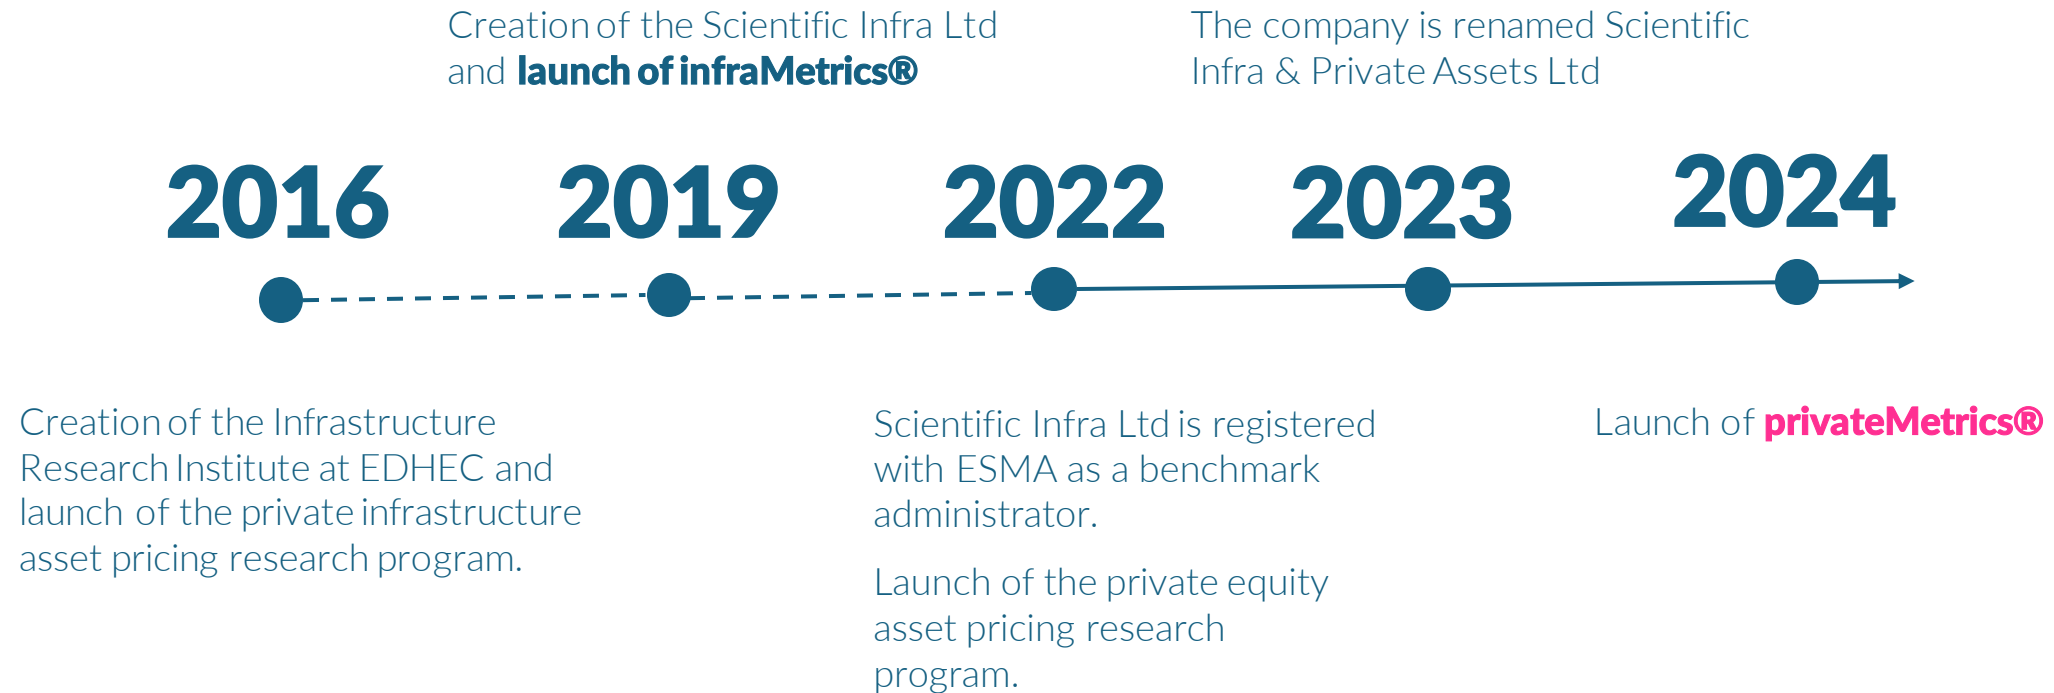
Creation of the Scientific Infra Ltd and launch of infraMetrics®

The company is renamed Scientific Infra & Private Assets Ltd

2016

2019

2022

2023

2024

Creation of the Infrastructure Research Institute at EDHEC and launch of the private infrastructure asset pricing research program.

Scientific Infra Ltd is registered with ESMA as a benchmark administrator.

Launch of the private equity asset pricing research program.

Launch of privateMetrics®